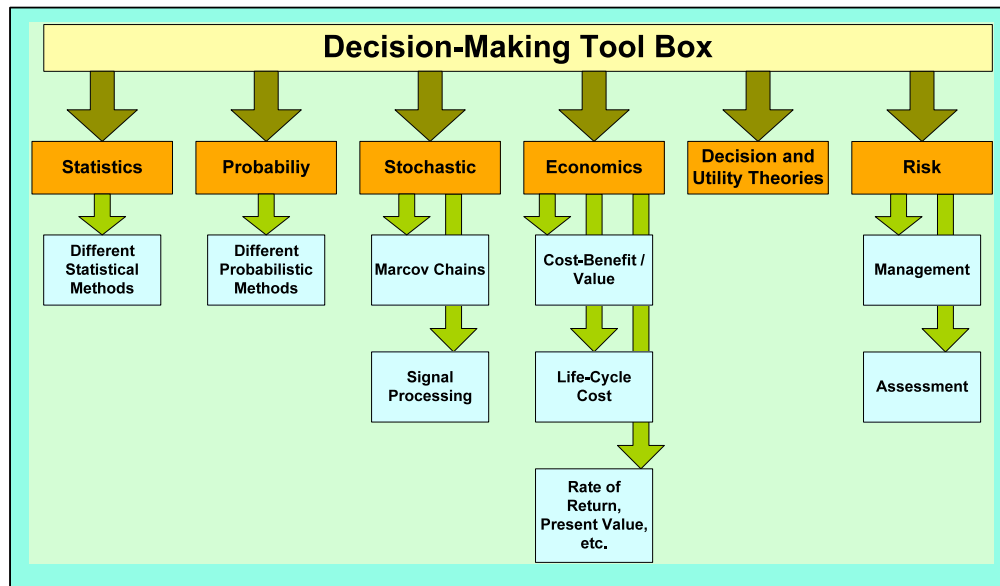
Decision-Making Tool Box

Statistics

Different Statistical Methods

Probabiliy

Different Probabilistic Methods

Stochastic

Marcov Chains

Signal Processing

Economics

Cost-Benefit / Value

Life-Cycle Cost

Rate of Return, Present Value, etc.

Decision and Utility Theories

Risk

Management

Assessment